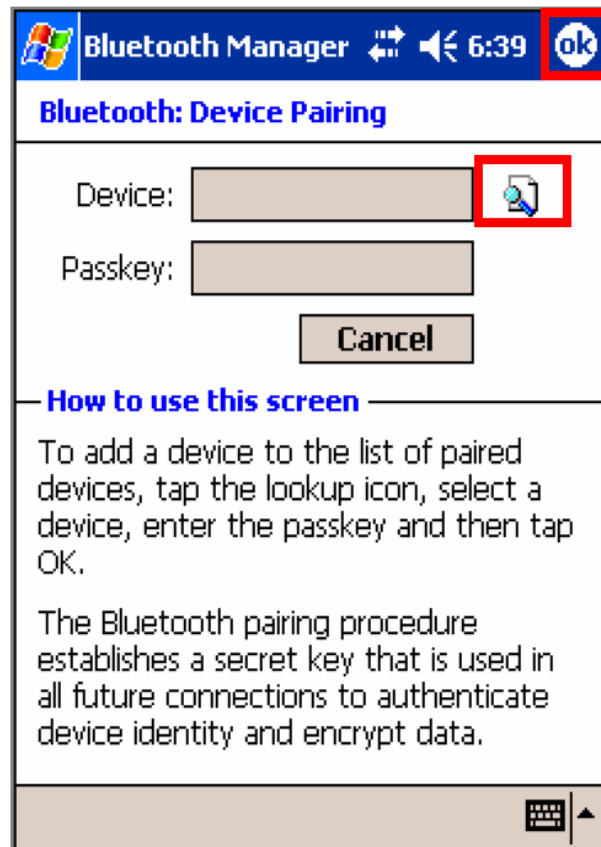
Bluetooth Manager 6:39 ok

Bluetooth: Device Pairing

Device:

Passkey:

Cancel

How to use this screen

To add a device to the list of paired devices, tap the lookup icon, select a device, enter the passkey and then tap OK.

The Bluetooth pairing procedure establishes a secret key that is used in all future connections to authenticate device identity and encrypt data.